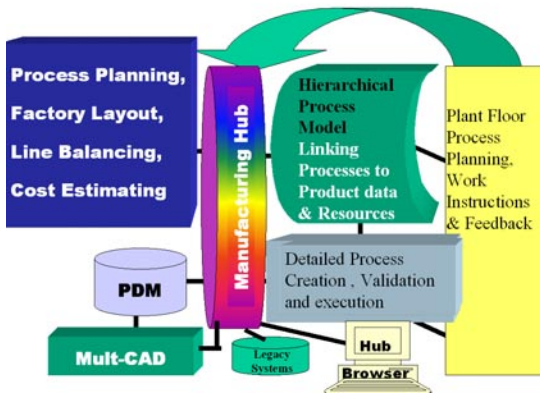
Process Planning,
Factory Layout,
Line Balancing,
Cost Estimating

Manufacturing Hub

Hierarchical Process Model
Linking Processes to Product data & Resources

Plant Floor Process Planning, Work Instructions & Feedback

Detailed Process Creation , Validation and execution

PDM

Mult-CAD

Legacy Systems

Hub

Browser